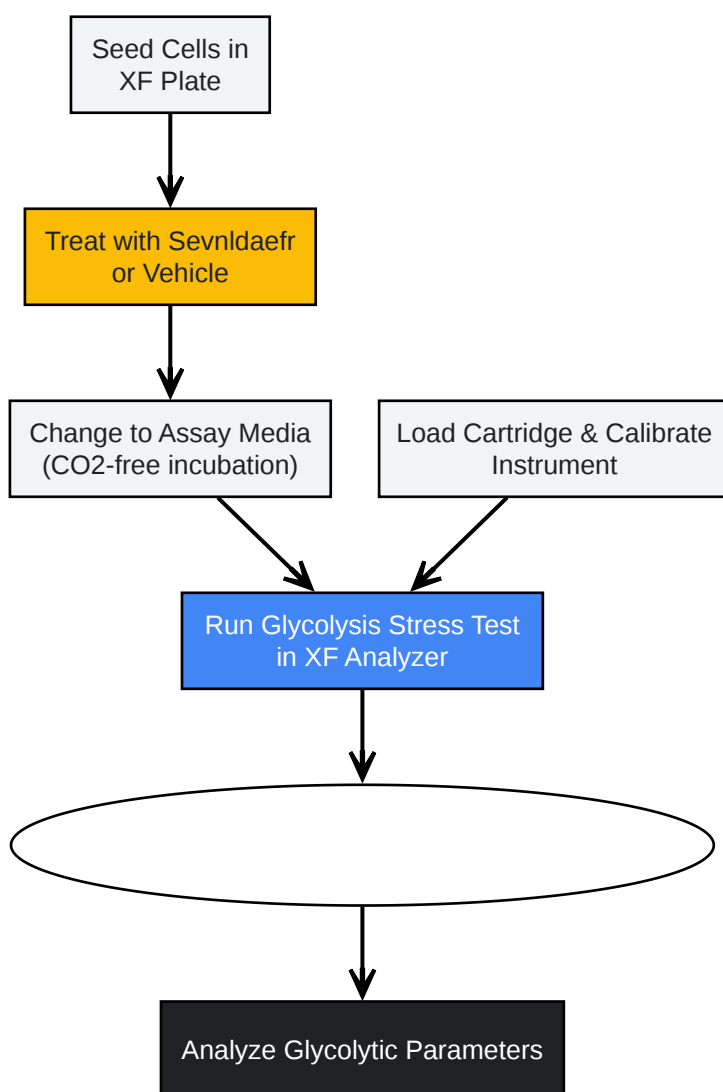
Seed Cells in XF Plate

Treat with Sevnldaefr or Vehicle

Change to Assay Media (CO2-free incubation)

Load Cartridge & Calibrate Instrument

Run Glycolysis Stress Test in XF Analyzer

Analyze Glycolytic Parameters